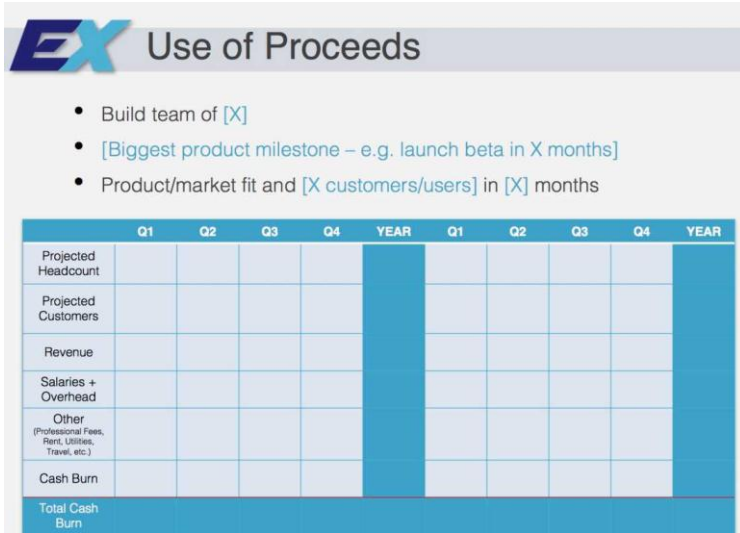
EX Use of Proceeds

- Build team of [X]
- [Biggest product milestone – e.g. launch beta in X months]
- Product/market fit and [X customers/users] in [X] months

| | Q1 | Q2 | Q3 | Q4 | YEAR | Q1 | Q2 | Q3 | Q4 | YEAR |
|---|---|---|---|---|---|---|---|---|---|---|
| Projected Headcount | | | | | | | | | | |
| Projected Customers | | | | | | | | | | |
| Revenue | | | | | | | | | | |
| Salaries + Overhead | | | | | | | | | | |
| Other (Professional Fees, Rent, Utilities, Travel, etc.) | | | | | | | | | | |
| Cash Burn | | | | | | | | | | |
| Total Cash Burn | | | | | | | | | | |